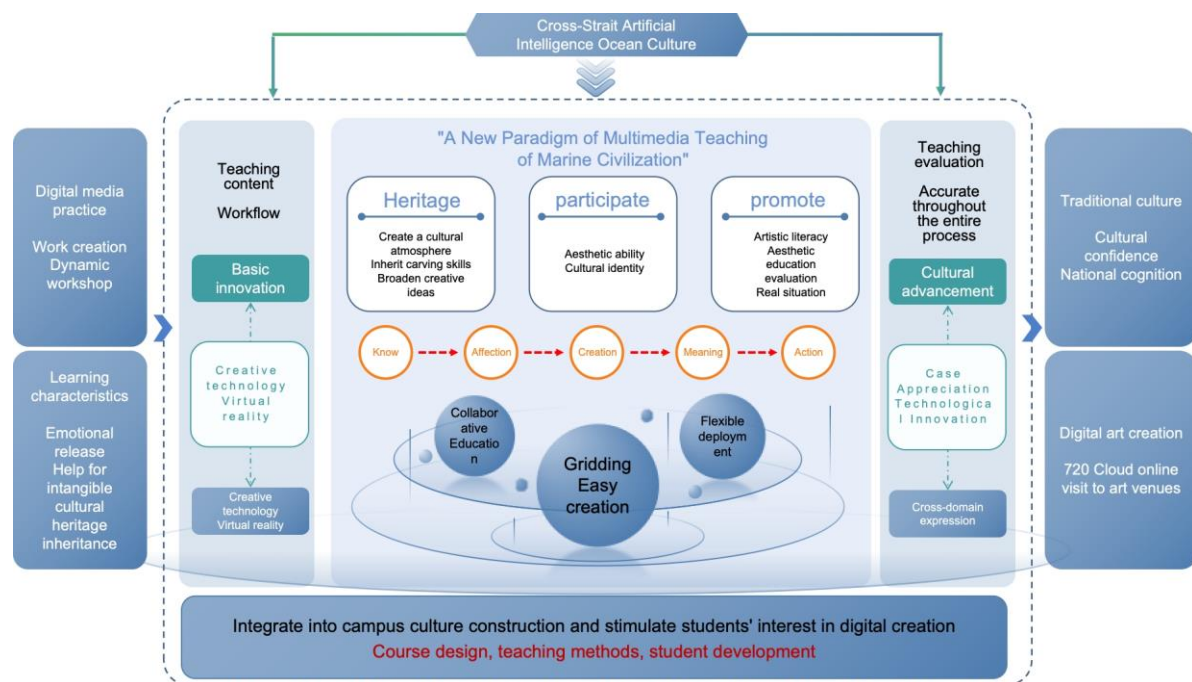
Cross-Strait Artificial Intelligence Ocean Culture

Digital media practice

Work creation Dynamic workshop

Learning characteristics

Emotional release Help for intangible cultural heritage inheritance

Teaching content

Workflow

Basic innovation

Creative technology Virtual reality

Creative technology Virtual reality

"A New Paradigm of Multimedia Teaching of Marine Civilization"

Heritage

Create a cultural atmosphere Inherit carving skills Broaden creative ideas

participate

Aesthetic ability Cultural identity

promote

Artistic literacy Aesthetic education evaluation Real situation

Know

Affection

Creation

Meaning

Action

Collaborative Education

Flexible deployment

Gridding Easy creation

Teaching evaluation

Accurate throughout the entire process

Cultural advancement

Case Appreciation Technological Innovation

Cross-domain expression

Traditional culture

Cultural confidence National cognition

Digital art creation

720 Cloud online visit to art venues

Integrate into campus culture construction and stimulate students' interest in digital creation

Course design, teaching methods, student development